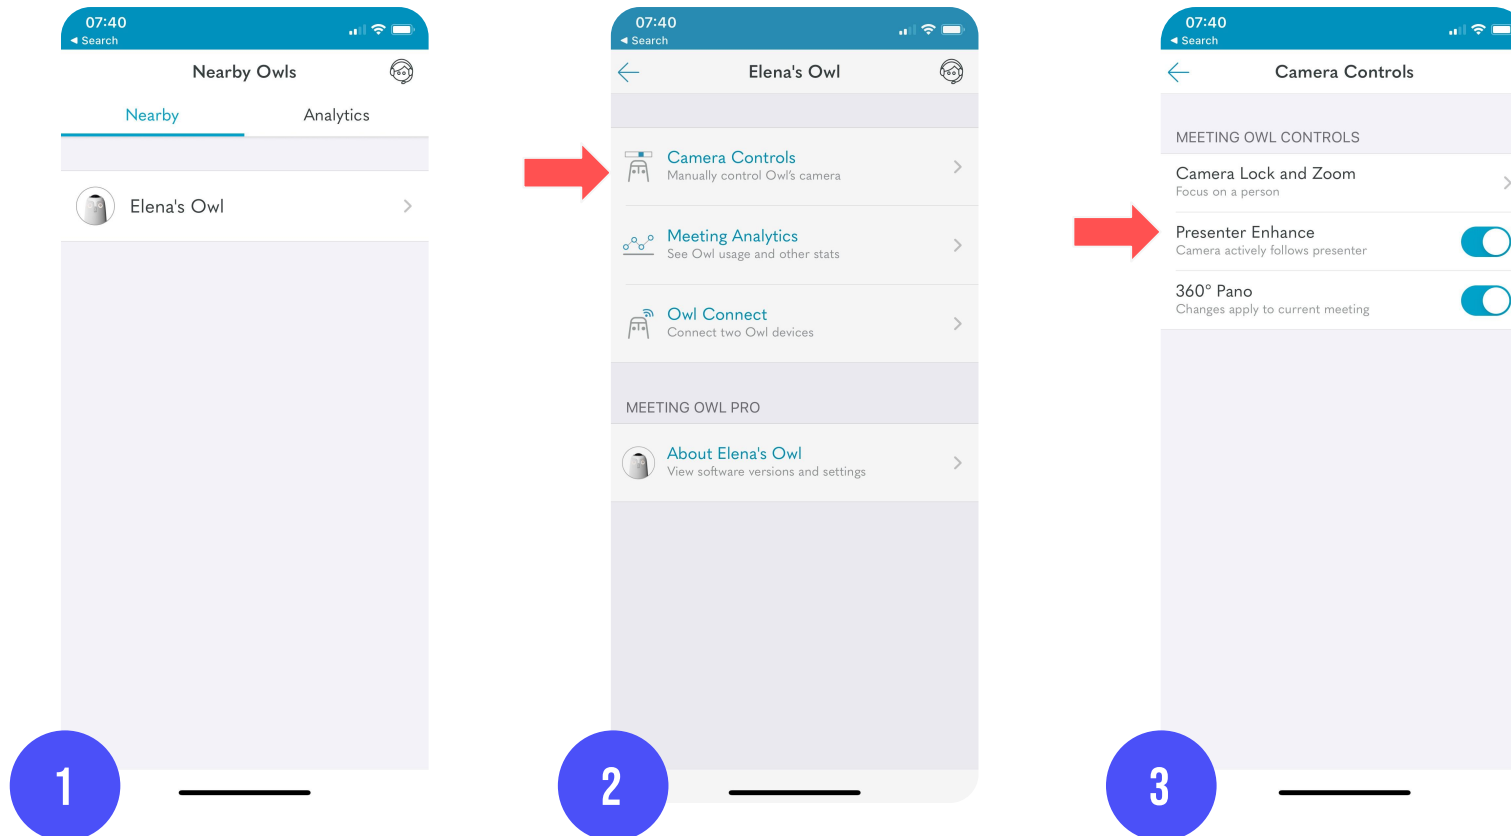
07:40
◂ Search

Nearby Owls

Nearby | Analytics

Elena's Owl

1

07:40
◂ Search

Elena's Owl

Camera Controls
Manually control Owl's camera

Meeting Analytics
See Owl usage and other stats

Owl Connect
Connect two Owl devices

MEETING OWL PRO

About Elena's Owl
View software versions and settings

2

07:40
◂ Search

Camera Controls

MEETING OWL CONTROLS

Camera Lock and Zoom
Focus on a person

Presenter Enhance
Camera actively follows presenter

360° Pano
Changes apply to current meeting

3